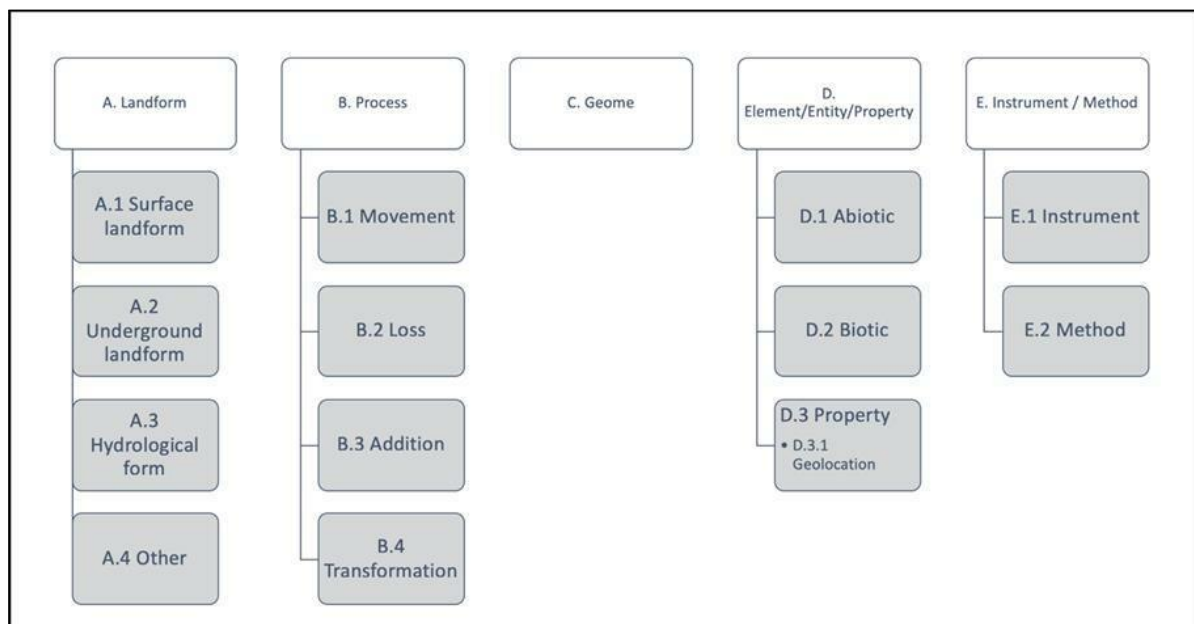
A. Landform

A.1 Surface landform

A.2 Underground landform

A.3 Hydrological form

A.4 Other

B. Process

B.1 Movement

B.2 Loss

B.3 Addition

B.4 Transformation

C. Geome

D. Element/Entity/Property

D.1 Abiotic

D.2 Biotic

D.3 Property

• D.3.1 Geolocation

E. Instrument / Method

E.1 Instrument

E.2 Method